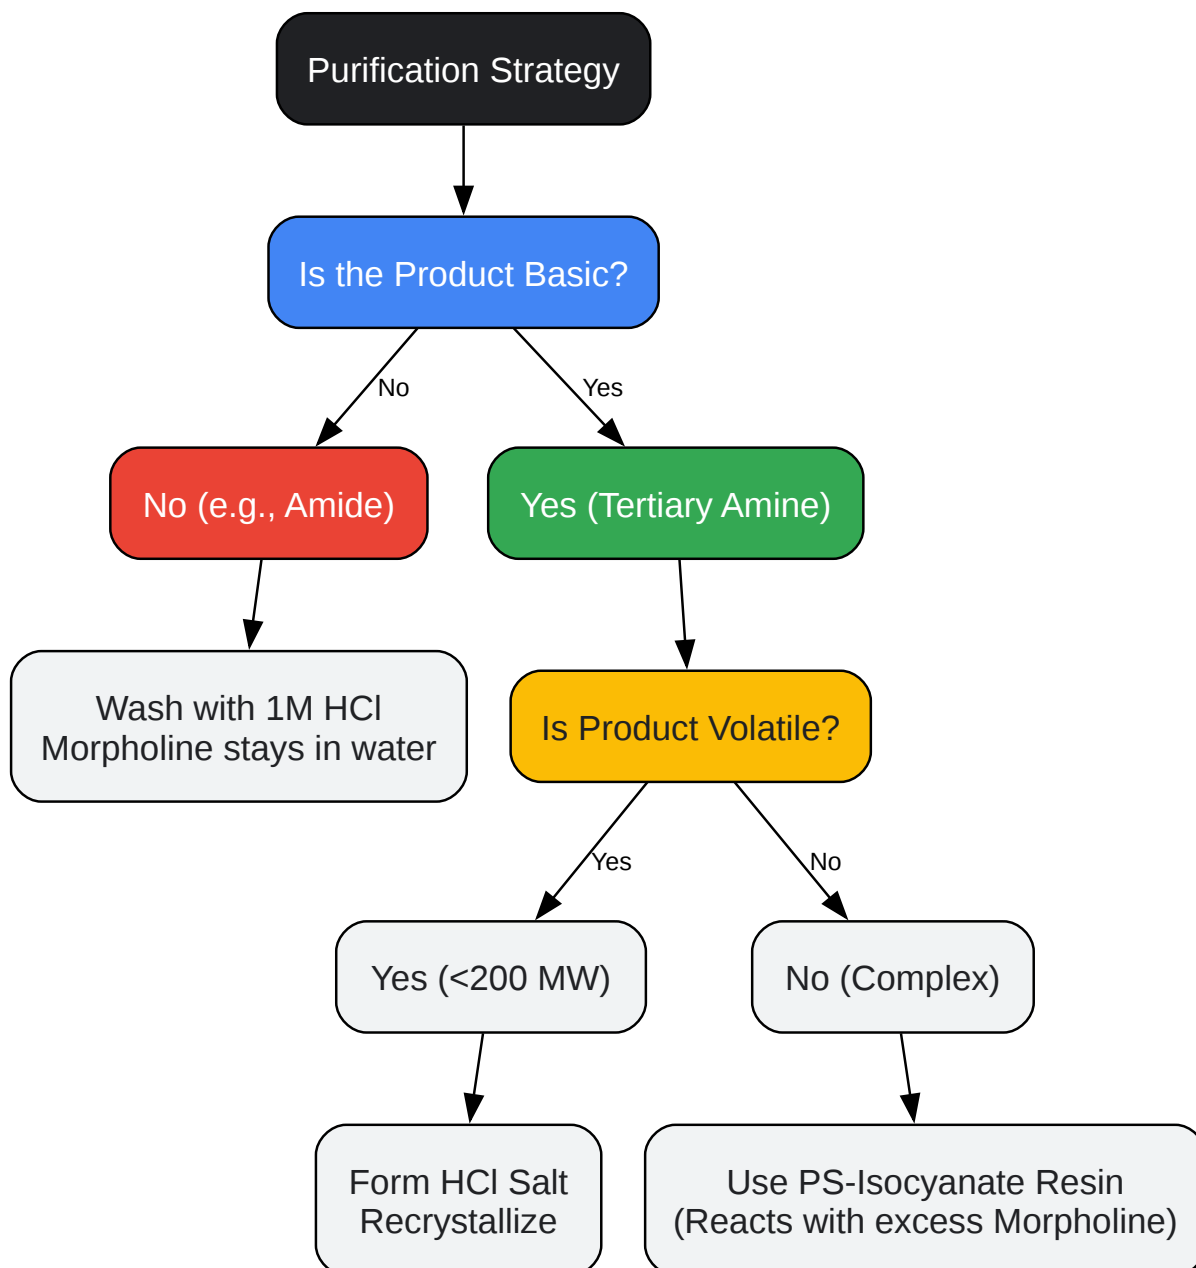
Purification Strategy

Is the Product Basic?

No

Yes

No (e.g., Amide)

Yes (Tertiary Amine)

Wash with 1M HCl
Morpholine stays in water

Is Product Volatile?

Yes

No

Yes (<200 MW)

No (Complex)

Form HCl Salt
Recrystallize

Use PS-Isocyanate Resin
(Reacts with excess Morpholine)